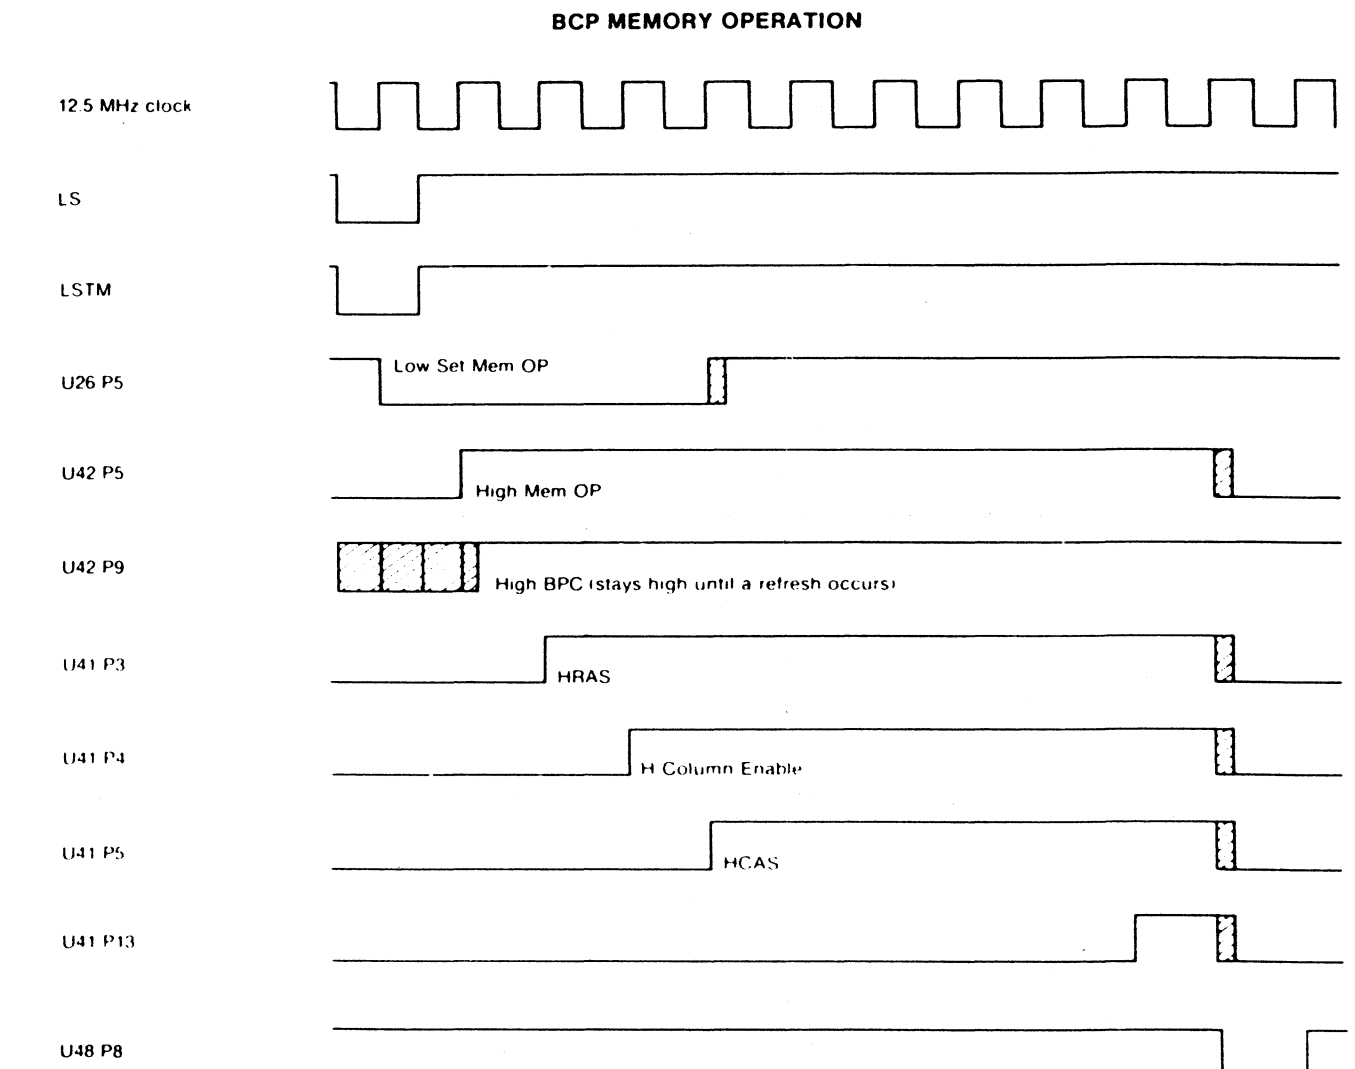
BCP MEMORY OPERATION

12.5 MHz clock

LS

LSTM

U26 P5

Low Set Mem OP

U42 P5

High Mem OP

U42 P9

High BPC (stays high until a refresh occurs)

U41 P3

HRAS

U41 P4

H Column Enable

U41 P5

HCAS

U41 P13

U48 P8